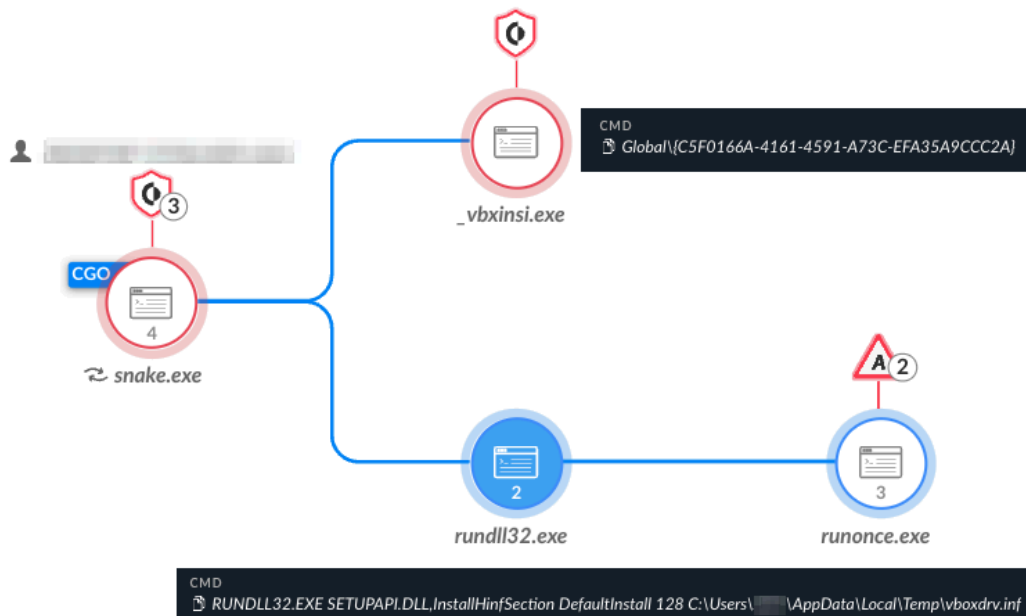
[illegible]

3

CGO

4

snake.exe

CMD
Global\{C5F0166A-4161-4591-A73C-EFA35A9CCC2A}

_vbxinsi.exe

2

rundll32.exe

A 2

3

runonce.exe

CMD
RUNDLL32.EXE SETUPAPI.DLL,InstallHinfSection DefaultInstall 128 C:\Users\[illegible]\AppData\Local\Temp\vboxdrv.inf